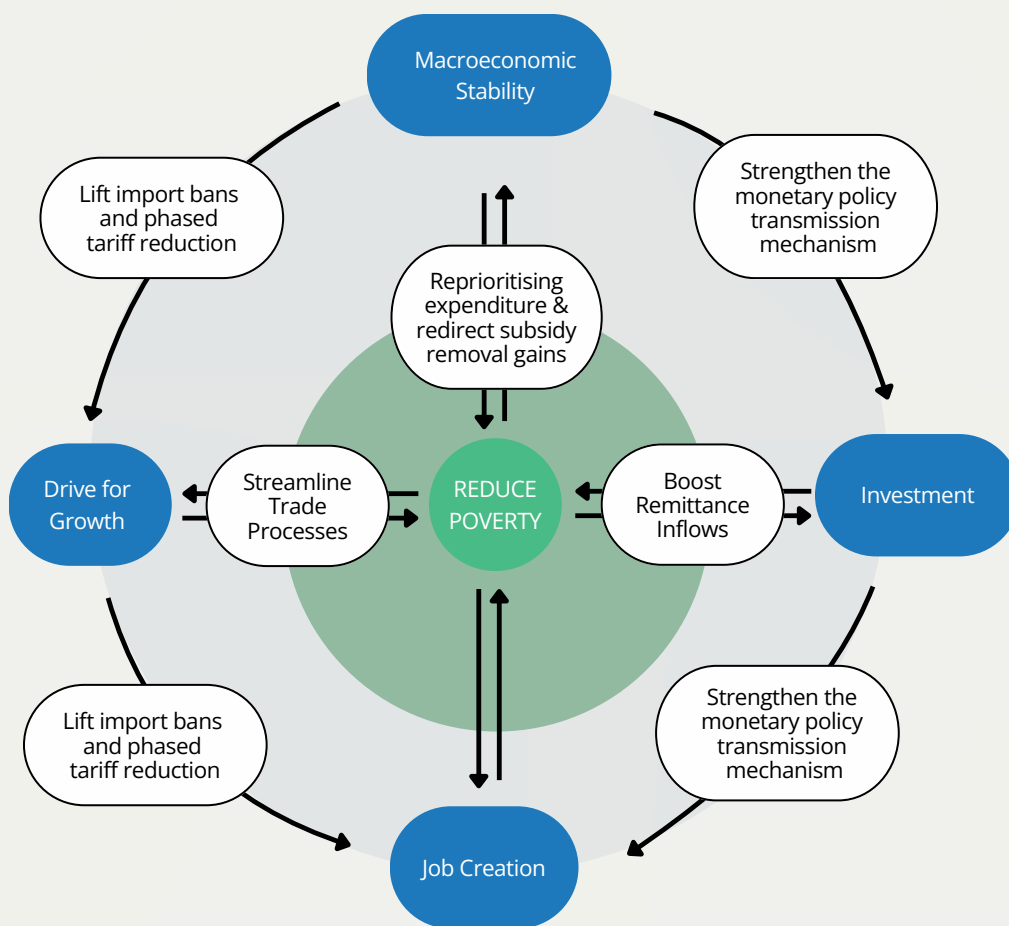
Macroeconomic Stability

Lift import bans and phased tariff reduction

Strengthen the monetary policy transmission mechanism

Reprioritising expenditure & redirect subsidy removal gains

Drive for Growth

Streamline Trade Processes

REDUCE POVERTY

Boost Remittance Inflows

Investment

Lift import bans and phased tariff reduction

Strengthen the monetary policy transmission mechanism

Job Creation